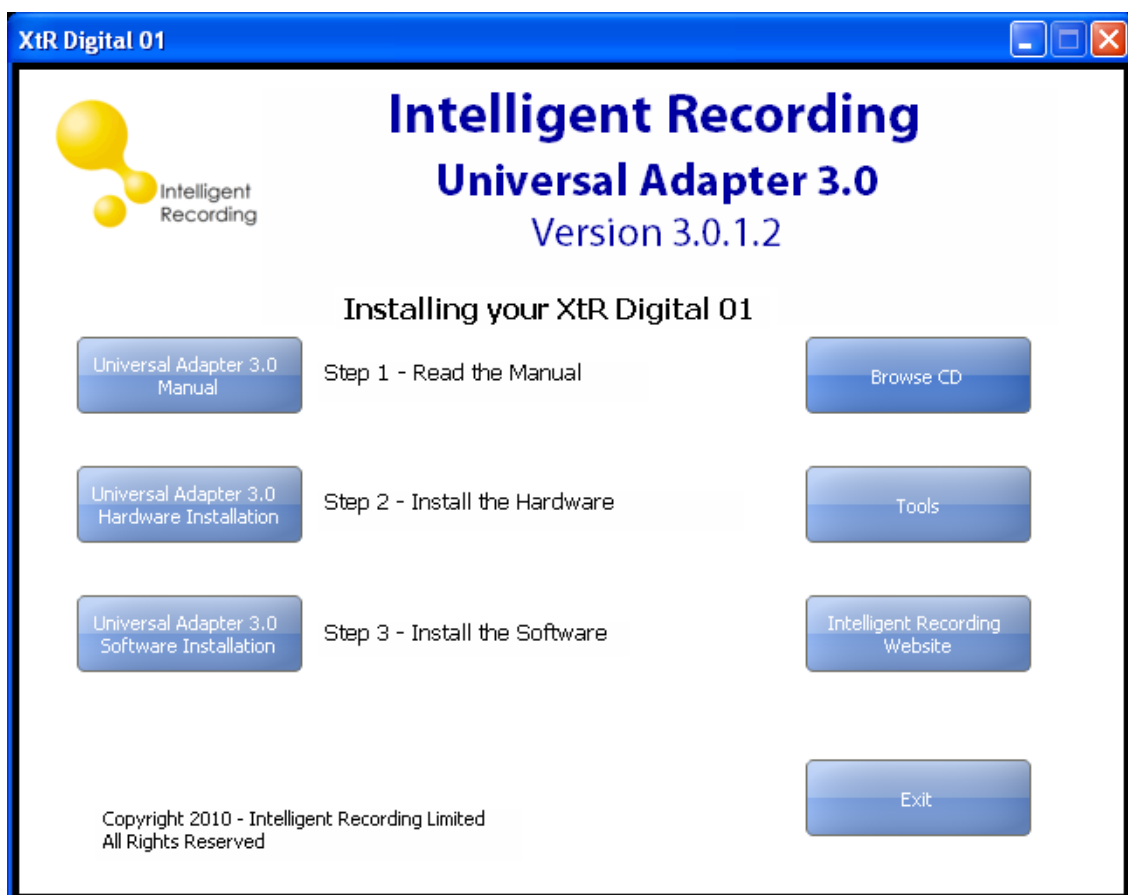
XtR Digital 01

Intelligent Recording

Intelligent Recording
Universal Adapter 3.0
Version 3.0.1.2

Installing your XtR Digital 01

Universal Adapter 3.0 Manual

Step 1 - Read the Manual

Browse CD

Universal Adapter 3.0 Hardware Installation

Step 2 - Install the Hardware

Tools

Universal Adapter 3.0 Software Installation

Step 3 - Install the Software

Intelligent Recording Website

Copyright 2010 - Intelligent Recording Limited
All Rights Reserved

Exit